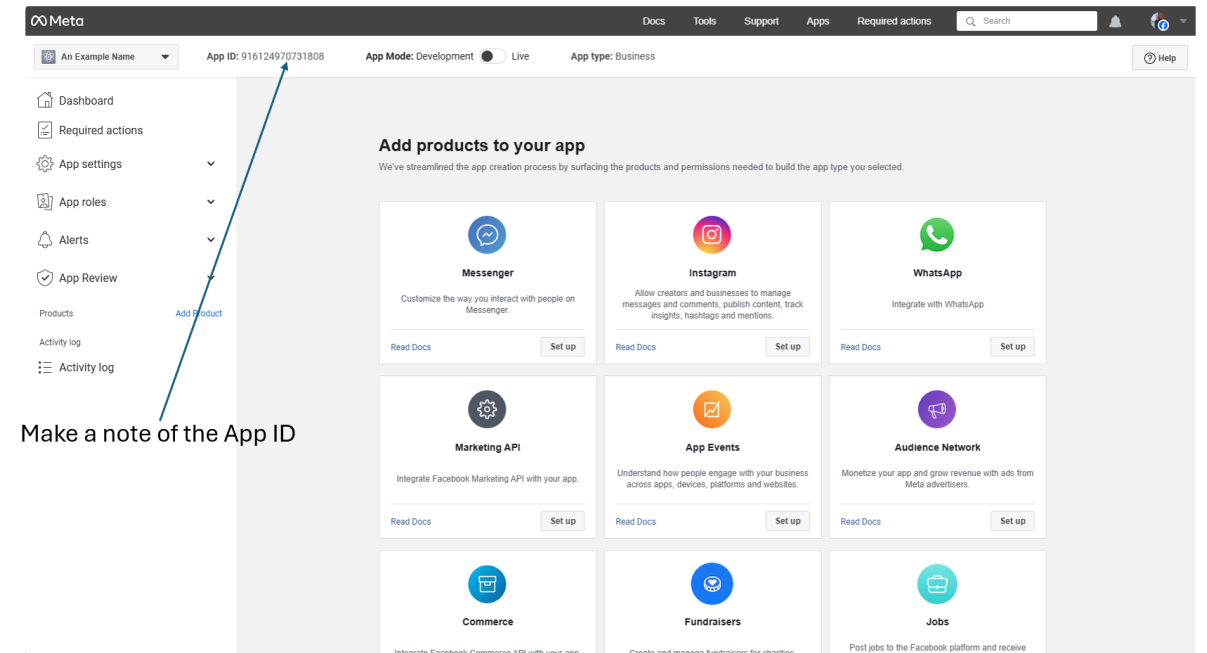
Meta

Docs Tools Support Apps Required actions Search

An Example Name

App ID: 916124970731808

App Mode: Development Live

App type: Business

Help

Dashboard

Required actions

App settings

App roles

Alerts

App Review

Products

Add Product

Activity log

Activity log

Make a note of the App ID

Add products to your app

We've streamlined the app creation process by surfacing the products and permissions needed to build the app type you selected.

Messenger

Customize the way you interact with people on Messenger.

Read Docs

Set up

Instagram

Allow creators and businesses to manage messages and comments, publish content, track insights, hashtags and mentions.

Read Docs

Set up

WhatsApp

Integrate with WhatsApp

Read Docs

Set up

Marketing API

Integrate Facebook Marketing API with your app.

Read Docs

Set up

App Events

Understand how people engage with your business across apps, devices, platforms and websites.

Read Docs

Set up

Audience Network

Monetize your app and grow revenue with ads from Meta advertisers.

Read Docs

Set up

Commerce

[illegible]

Fundraisers

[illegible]

Jobs

Post jobs to the Facebook platform and receive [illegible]